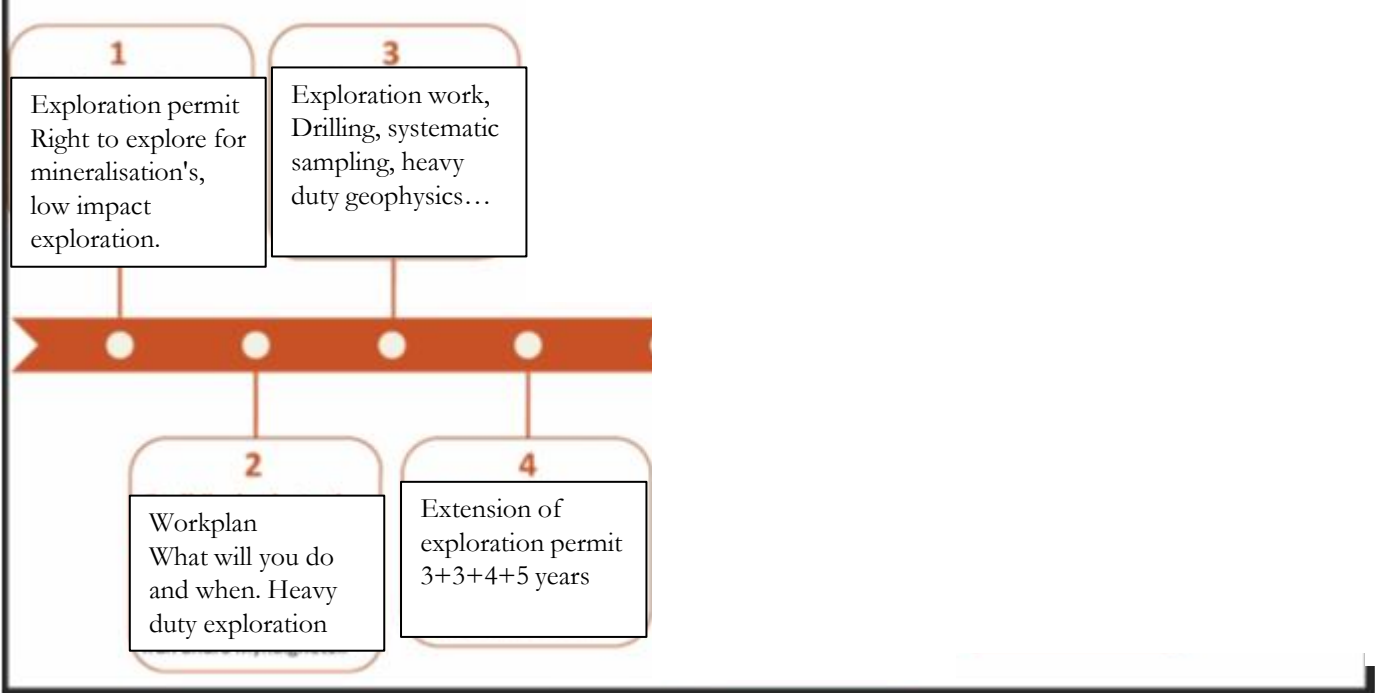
1

Exploration permit
Right to explore for mineralisation's, low impact exploration.

3

Exploration work, Drilling, systematic sampling, heavy duty geophysics…

2

Workplan
What will you do and when. Heavy duty exploration

4

Extension of exploration permit 3+3+4+5 years